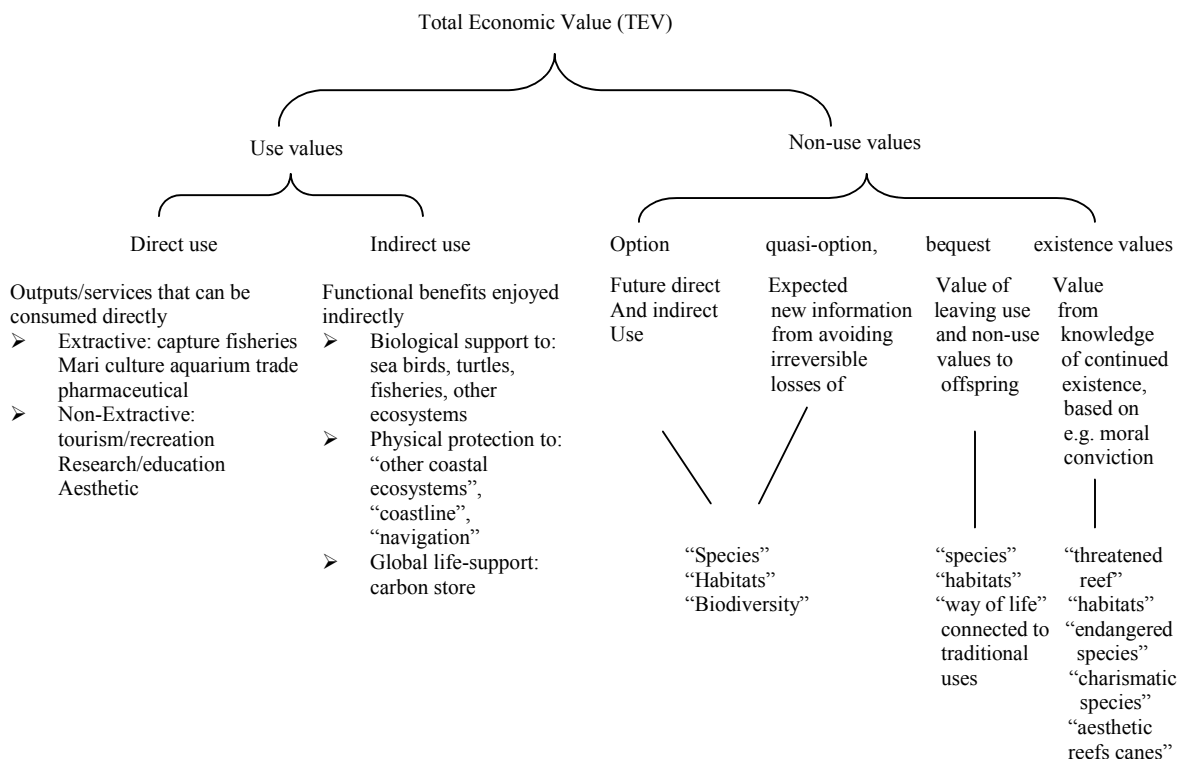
Total Economic Value (TEV)

Use values

Non-use values

Direct use

Indirect use

Option

quasi-option,

bequest

existence values

Outputs/services that can be consumed directly
➢ Extractive: capture fisheries Mari culture aquarium trade pharmaceutical
➢ Non-Extractive: tourism/recreation Research/education Aesthetic

Functional benefits enjoyed indirectly
➢ Biological support to: sea birds, turtles, fisheries, other ecosystems
➢ Physical protection to: "other coastal ecosystems", "coastline", "navigation"
➢ Global life-support: carbon store

Future direct And indirect Use

Expected new information from avoiding irreversible losses of

Value of leaving use and non-use values to offspring

Value from knowledge of continued existence, based on e.g. moral conviction

"Species"
"Habitats"
"Biodiversity"

"species"
"habitats"
"way of life" connected to traditional uses

"threatened reef"
"habitats"
"endangered species"
"charismatic species"
"aesthetic reefs canes"